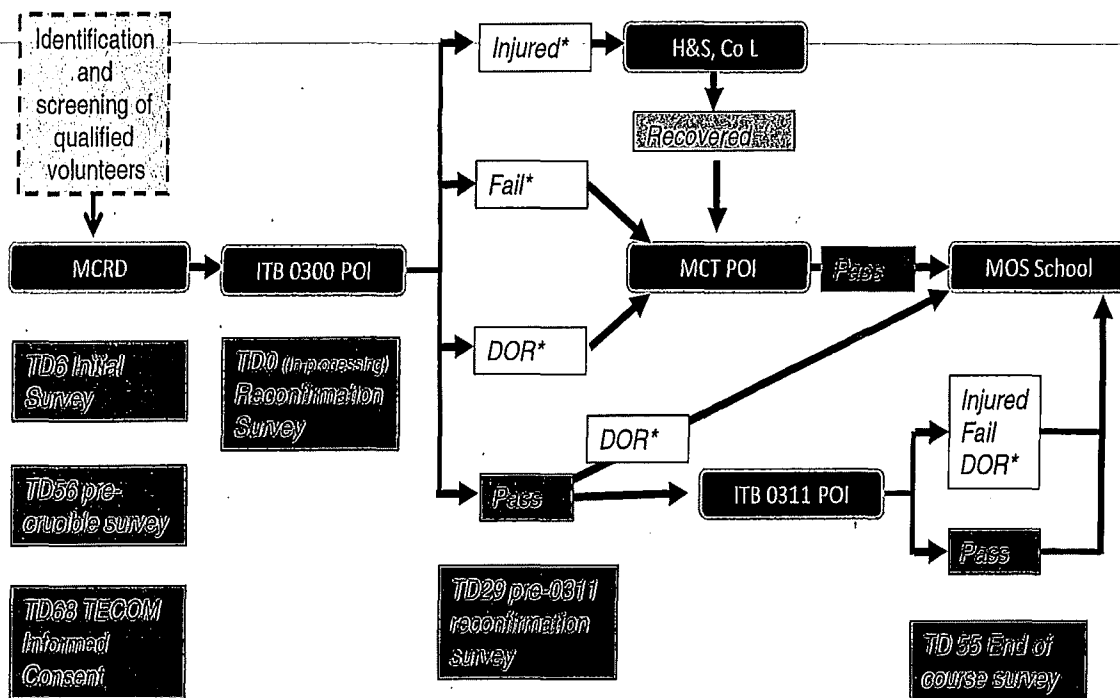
Identification and screening of qualified volunteers

MCRD

ITB 0300 POI

Injured*

H&S, Co L

Recovered

Fail*

MCT POI

Pass

MOS School

DOR*

DOR*

Pass

ITB 0311 POI

Injured Fail DOR*

Pass

TD6 Initial Survey

TD0 (in-processing) Reconfirmation Survey

TD56 pre-crucible survey

TD68 TECOM Informed Consent

TD29 pre-0311 reconfirmation survey

TD 55 End of course survey